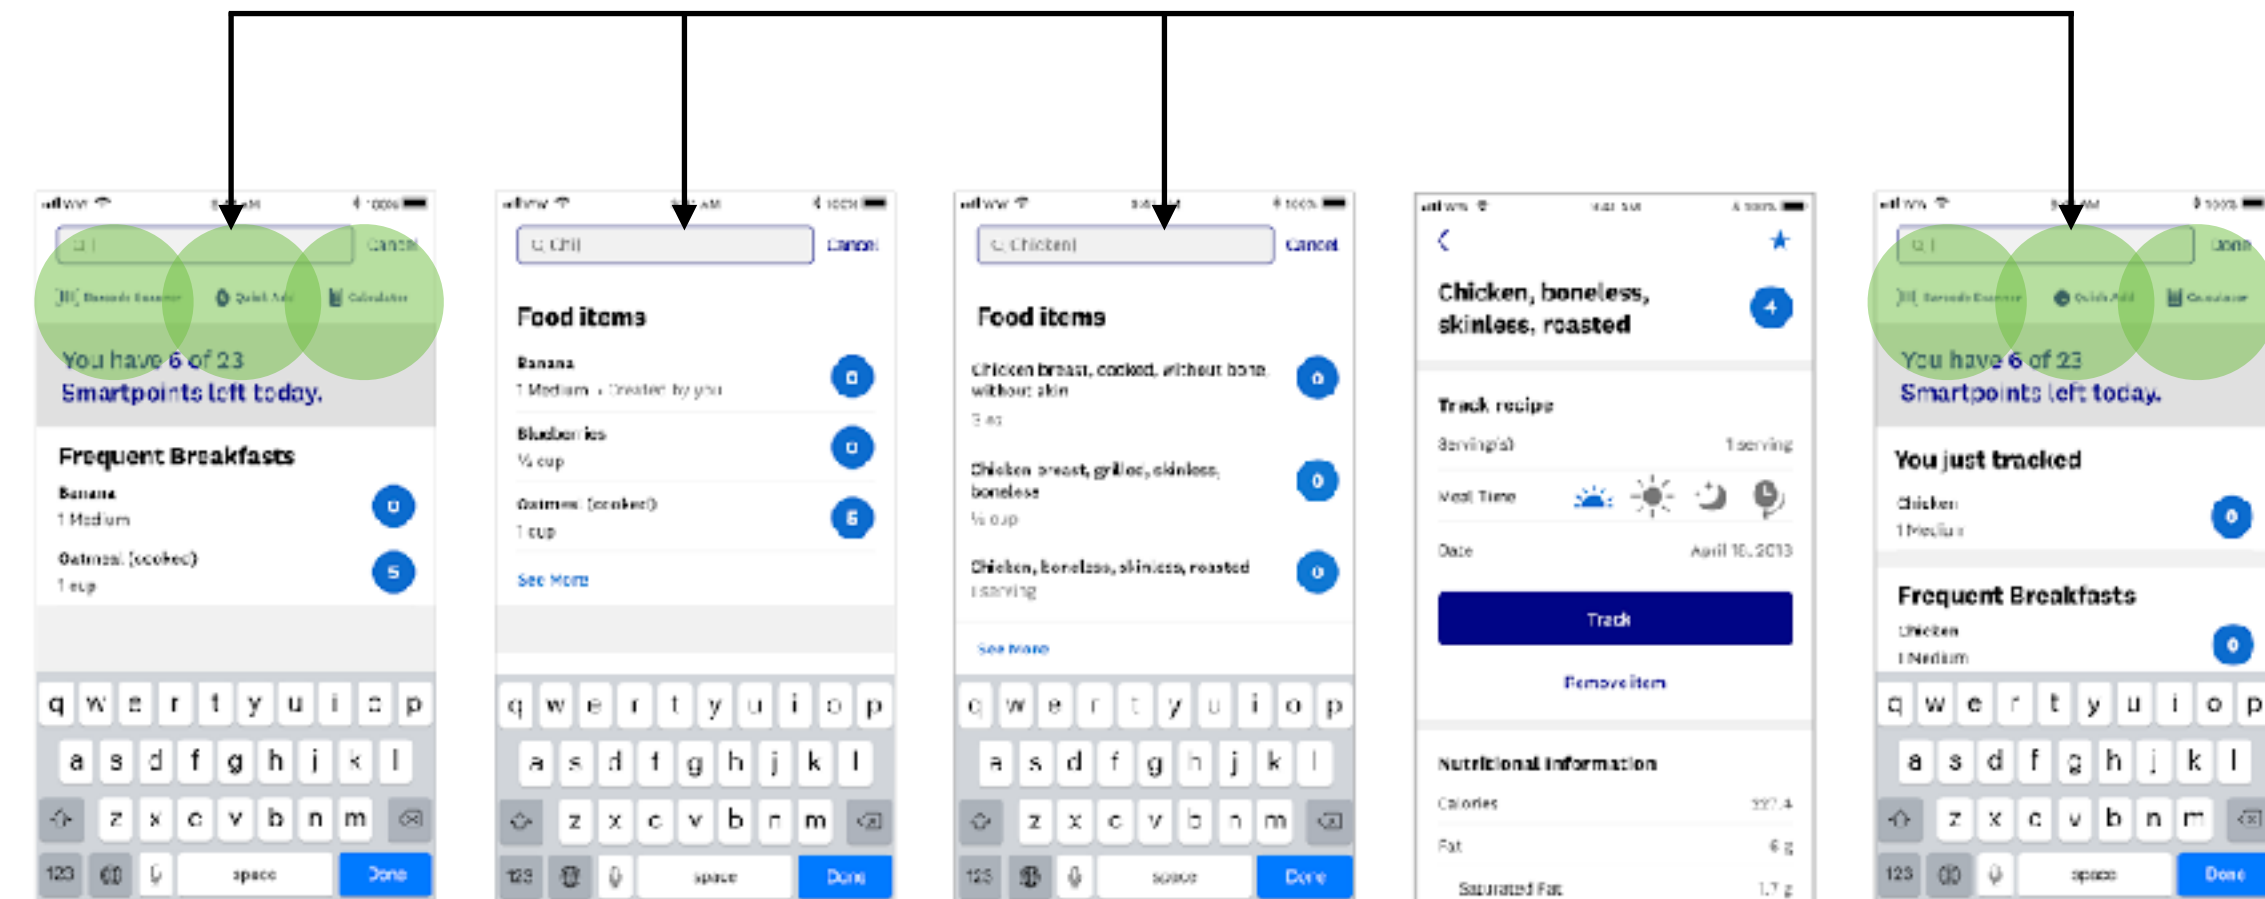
Cancel

Barcode Scanner Quick Add Calculator

You have 6 of 23 Smartpoints left today.

Frequent Breakfasts

Banana
1 Medium
0

Oatmeal (cooked)
1 cup
5

q w e r t y u i o p
a s d f g h j k l
z x c v b n m
123 space Done

Chi|
Cancel

Food items

Banana
1 Medium · Created by you
0

Blueberries
½ cup
0

Oatmeal (cooked)
1 cup
6

See More

q w e r t y u i o p
a s d f g h j k l
z x c v b n m
123 space Done

Chicken|
Cancel

Food items

Chicken breast, cooked, without bone, without skin
3 oz
0

Chicken breast, grilled, skinless, boneless
½ cup
0

Chicken, boneless, skinless, roasted
1 serving
0

See More

q w e r t y u i o p
a s d f g h j k l
z x c v b n m
123 space Done

Chicken, boneless, skinless, roasted
4

Track recipe

Serving(s) 1 serving

Meal Time

Date April 16, 2019

Track

Remove item

Nutritional Information

Calories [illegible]

Fat 6 g

Saturated Fat 1.7 g

Done

Barcode Scanner Quick Add Calculator

You have 6 of 23 Smartpoints left today.

You just tracked

Chicken
1 Medium
0

Frequent Breakfasts

Chicken
1 Medium
0

q w e r t y u i o p
a s d f g h j k l
z x c v b n m
123 space Done